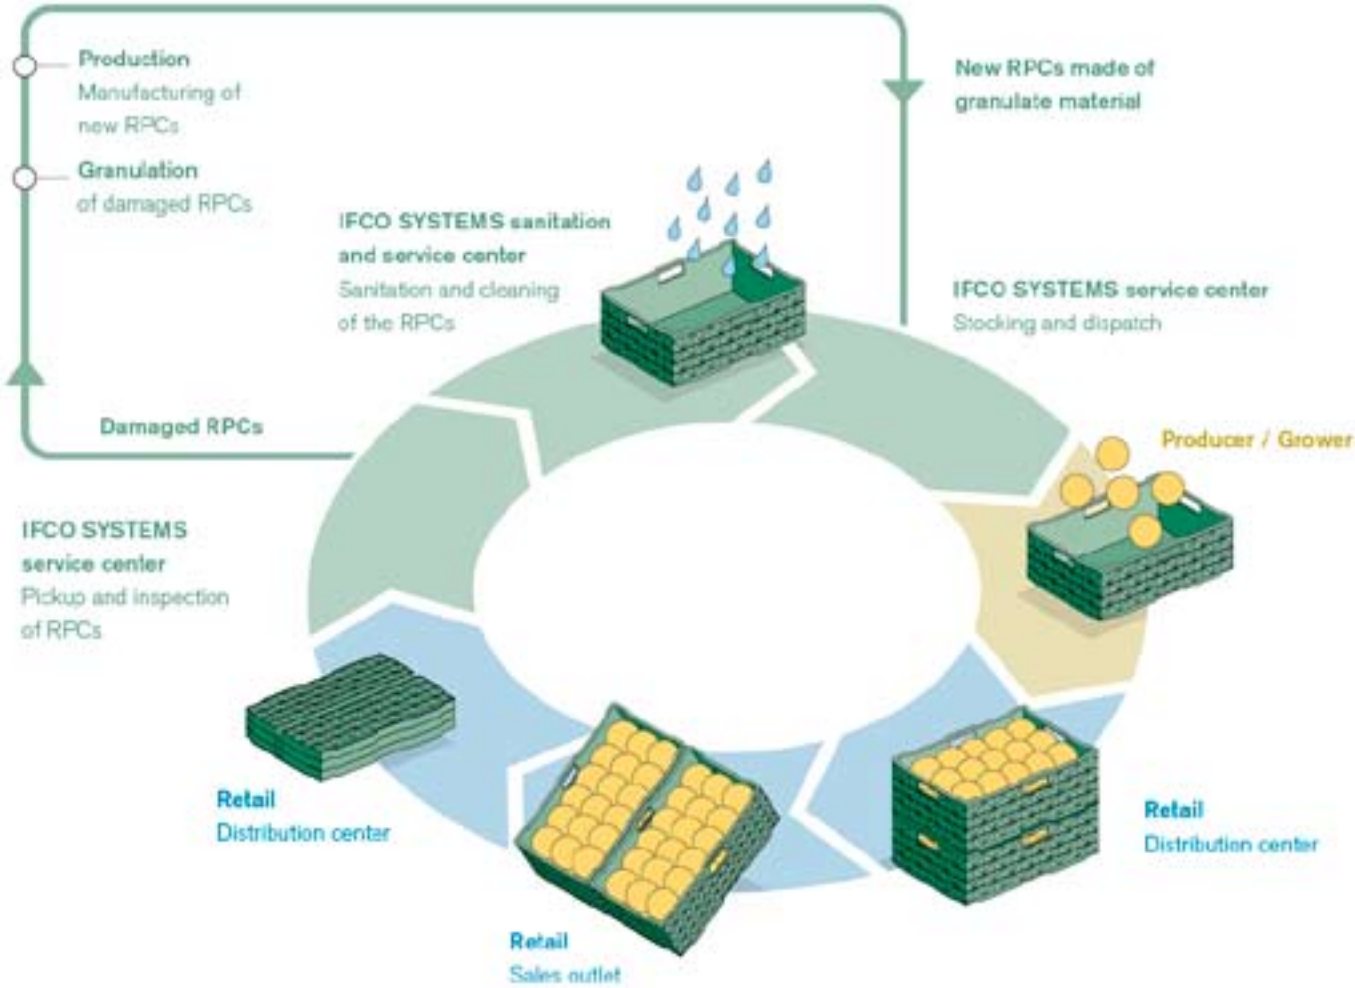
Production
Manufacturing of new RPCs

Granulation
of damaged RPCs

New RPCs made of granulate material

IFCO SYSTEMS sanitation and service center
Sanitation and cleaning of the RPCs

IFCO SYSTEMS service center
Stocking and dispatch

Damaged RPCs

Producer / Grower

IFCO SYSTEMS service center
Pickup and inspection of RPCs

Retail
Distribution center

Retail
Distribution center

Retail
Sales outlet